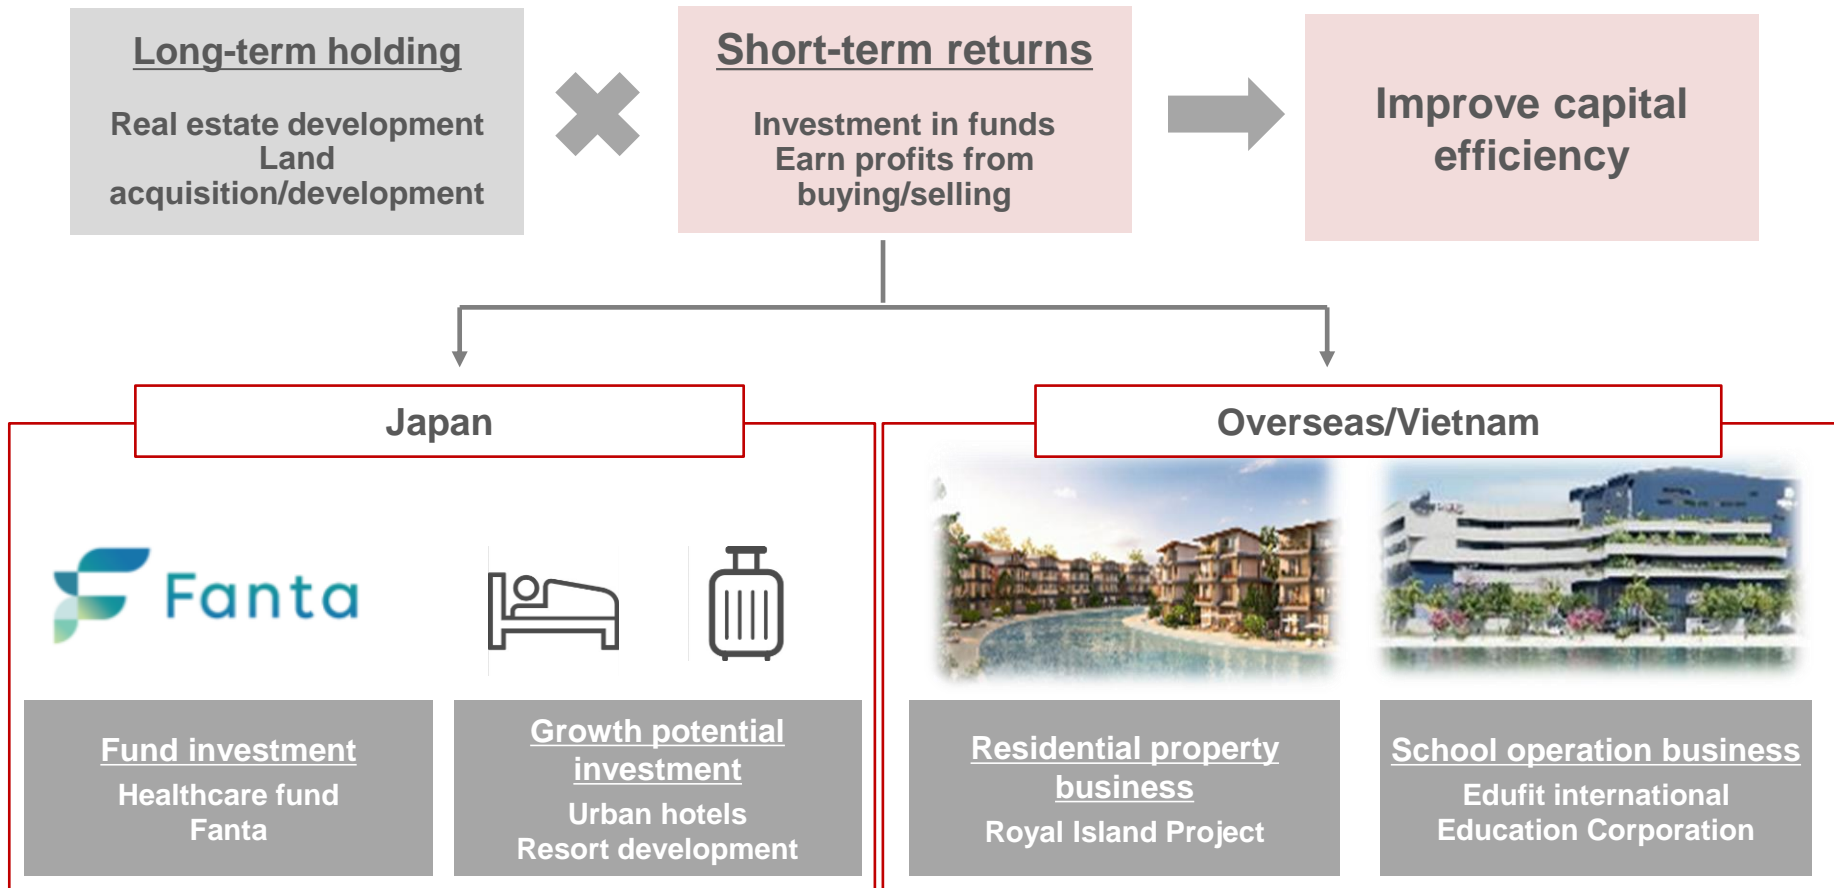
Long-term holding

Real estate development
Land acquisition/development

Short-term returns

Investment in funds
Earn profits from buying/selling

Improve capital efficiency

Japan

Overseas/Vietnam

Fanta

Fund investment
Healthcare fund
Fanta

Growth potential investment
Urban hotels
Resort development

Residential property business
Royal Island Project

School operation business
Edufit international Education Corporation